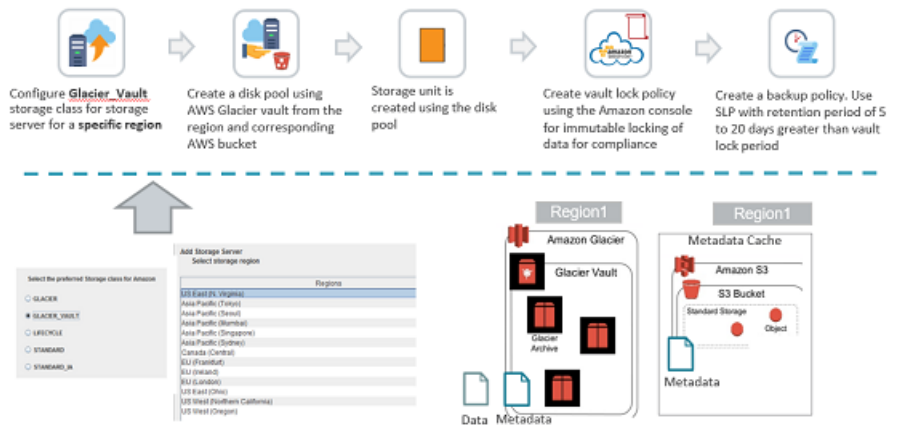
Configure **Glacier_Vault** storage class for storage server for a **specific region**

Create a disk pool using AWS Glacier vault from the region and corresponding AWS bucket

Storage unit is created using the disk pool

Create vault lock policy using the Amazon console for immutable locking of data for compliance

Create a backup policy. Use SLP with retention period of 5 to 20 days greater than vault lock period

Select the preferred Storage class for Amazon

GLACIER

GLACIER_VAULT

LIFECYCLE

STANDARD

STANDARD_IA

Add Storage Server

Select storage region

| Regions |
|---|
| US East (N. Virginia) |
| Asia Pacific (Tokyo) |
| Asia Pacific (Seoul) |
| Asia Pacific (Mumbai) |
| Asia Pacific (Singapore) |
| Asia Pacific (Sydney) |
| Canada (Central) |
| EU (Frankfurt) |
| EU (Ireland) |
| EU (London) |
| US East (Ohio) |
| US West (Northern California) |
| US West (Oregon) |

Region1

Amazon Glacier

Glacier Vault

Glacier Archive

Data

Metadata

Region1

Metadata Cache

Amazon S3

S3 Bucket

Standard Storage

Object

Metadata